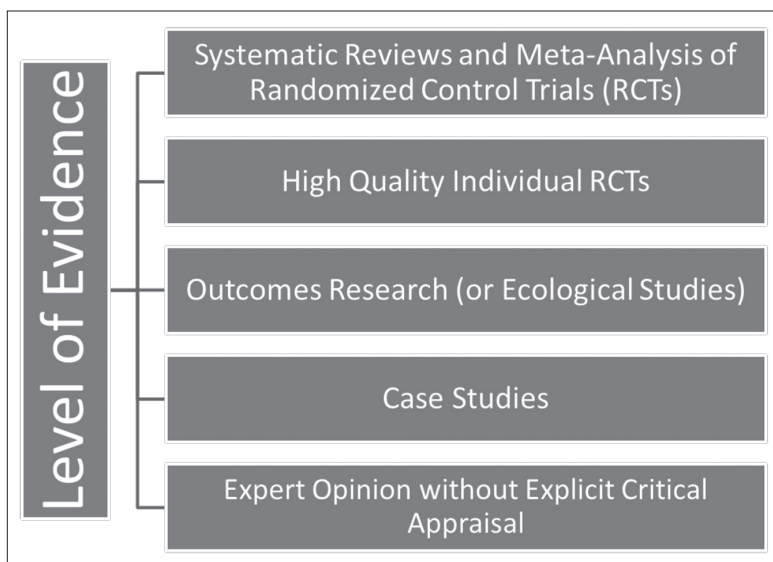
Level of Evidence

Systematic Reviews and Meta-Analysis of Randomized Control Trials (RCTs)

High Quality Individual RCTs

Outcomes Research (or Ecological Studies)

Case Studies

Expert Opinion without Explicit Critical Appraisal